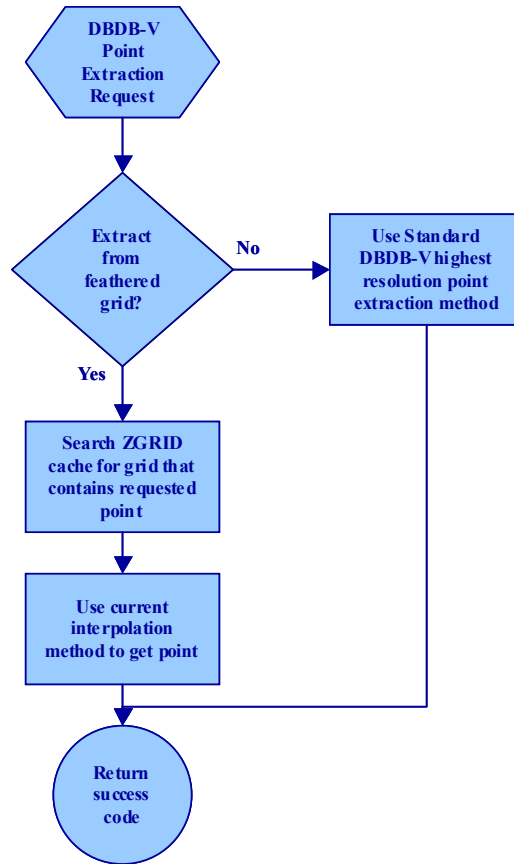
DBDB-V Point Extraction Request

Extract from feathered grid?

No

Use Standard DBDB-V highest resolution point extraction method

Yes

Search ZGRID cache for grid that contains requested point

Use current interpolation method to get point

Return success code